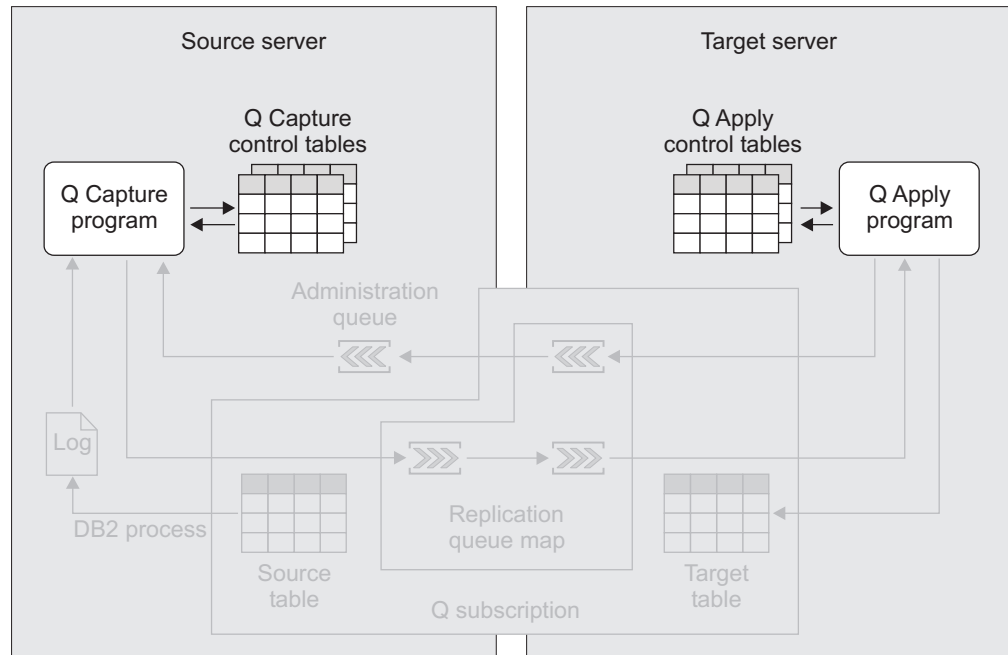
Source server

Target server

Q Capture control tables

Q Apply control tables

Q Capture program

Q Apply program

Administration queue

Log

DB2 process

Replication queue map

Source table

Target table

Q subscription